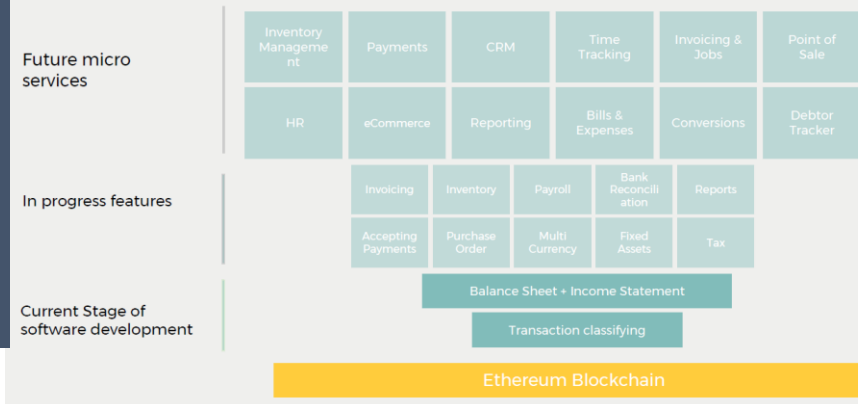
Future micro services

Inventory Management

Payments

CRM

Time Tracking

Invoicing & Jobs

Point of Sale

HR

eCommerce

Reporting

Bills & Expenses

Conversions

Debtor Tracker

In progress features

Invoicing

Inventory

Payroll

Bank Reconciliation

Reports

Accepting Payments

Purchase Order

Multi Currency

Fixed Assets

Tax

Current Stage of software development

Balance Sheet + Income Statement

Transaction classifying

Ethereum Blockchain